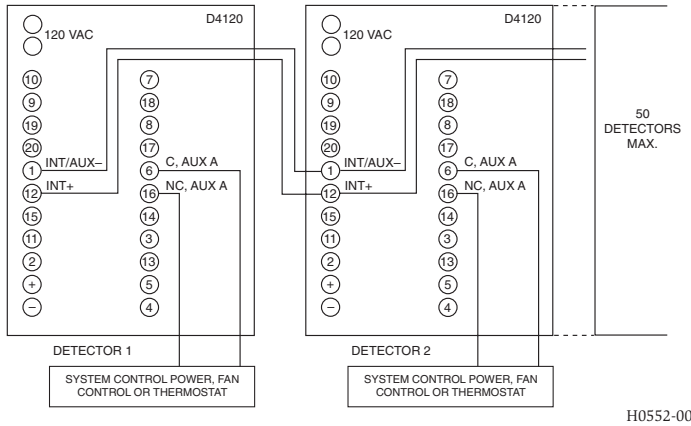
D4120

120 VAC

10
9
19
20
1 INT/AUX–
12 INT+
15
11
2
+
–

7
18
8
17
6 C, AUX A
16 NC, AUX A
14
3
13
5
4

DETECTOR 1

SYSTEM CONTROL POWER, FAN CONTROL OR THERMOSTAT

D4120

120 VAC

10
9
19
20
1 INT/AUX–
12 INT+
15
11
2
+
–

7
18
8
17
6 C, AUX A
16 NC, AUX A
14
3
13
5
4

DETECTOR 2

SYSTEM CONTROL POWER, FAN CONTROL OR THERMOSTAT

50 DETECTORS MAX.

H0552-00